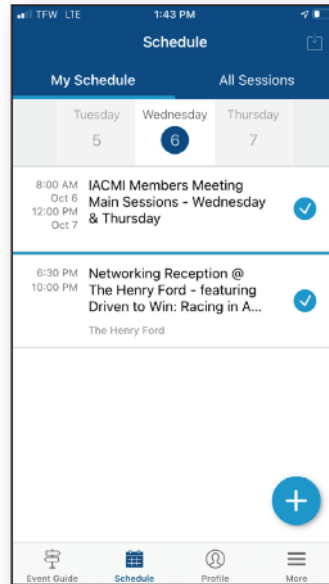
TFW LTE 1:43 PM

Schedule

My Schedule All Sessions

Tuesday 5 Wednesday 6 Thursday 7

8:00 AM Oct 6 12:00 PM Oct 7 IACMI Members Meeting Main Sessions - Wednesday & Thursday

6:30 PM 10:00 PM Networking Reception @ The Henry Ford - featuring Driven to Win: Racing in A...

The Henry Ford

+

Event Guide Schedule Profile More